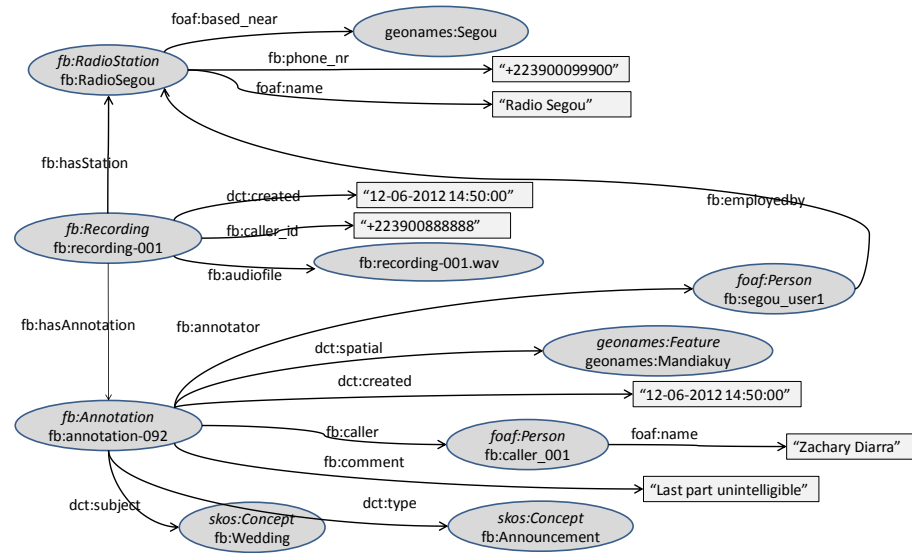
fb:RadioStation
fb:RadioSegou

foaf:based_near

geonames:Segou

fb:phone_nr

"+223900099900"

foaf:name

"Radio Segou"

fb:hasStation

dct:created

"12-06-2012 14:50:00"

fb:employedby

fb:Recording
fb:recording-001

fb:caller_id

"+223900888888"

fb:audiofile

fb:recording-001.wav

foaf:Person
fb:segou_user1

fb:hasAnnotation

fb:annotator

dct:spatial

geonames:Feature
geonames:Mandiakuy

dct:created

"12-06-2012 14:50:00"

fb:Annotation
fb:annotation-092

fb:caller

foaf:Person
fb:caller_001

foaf:name

"Zachary Diarra"

fb:comment

"Last part unintelligible"

dct:subject

dct:type

skos:Concept
fb:Wedding

skos:Concept
fb:Announcement